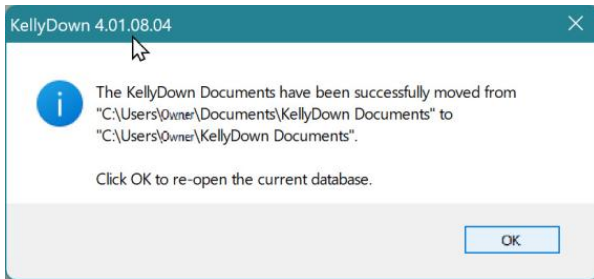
KellyDown 4.01.08.04

The KellyDown Documents have been successfully moved from "C:\Users\Owner\Documents\KellyDown Documents" to "C:\Users\Owner\KellyDown Documents".

Click OK to re-open the current database.

OK